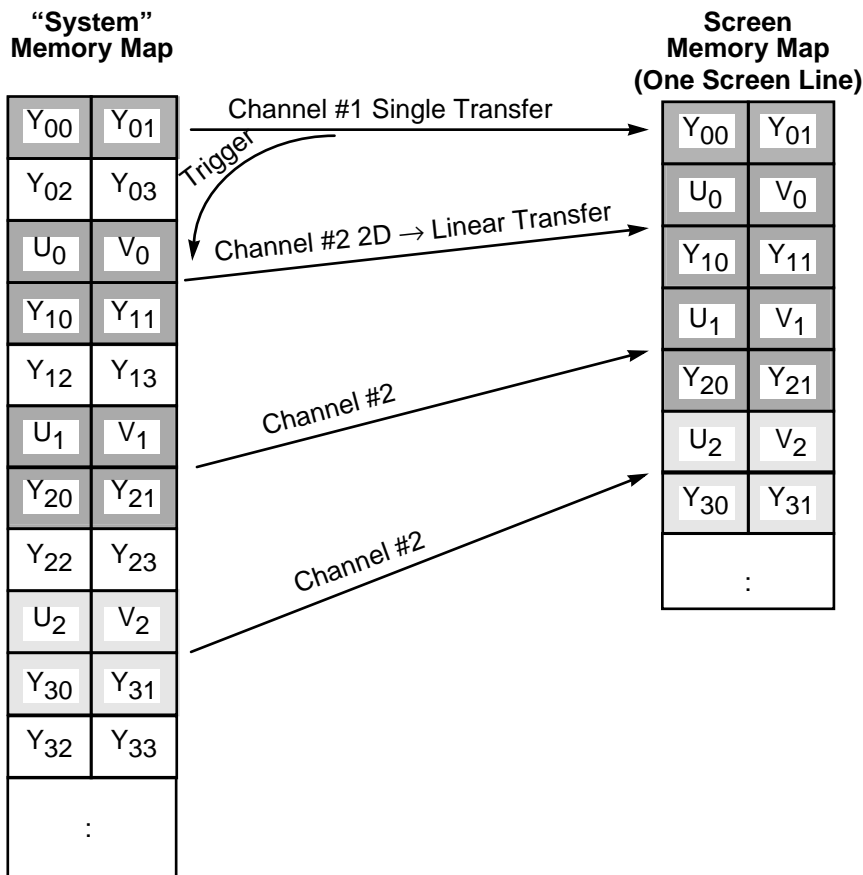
"System" Memory Map

| | |
|---|---|
| $Y_{00}$ | $Y_{01}$ |
| $Y_{02}$ | $Y_{03}$ |
| $U_0$ | $V_0$ |
| $Y_{10}$ | $Y_{11}$ |
| $Y_{12}$ | $Y_{13}$ |
| $U_1$ | $V_1$ |
| $Y_{20}$ | $Y_{21}$ |
| $Y_{22}$ | $Y_{23}$ |
| $U_2$ | $V_2$ |
| $Y_{30}$ | $Y_{31}$ |
| $Y_{32}$ | $Y_{33}$ |
| : | |

Channel #1 Single Transfer

Trigger

Channel #2 2D $\rightarrow$ Linear Transfer

Channel #2

Channel #2

Screen Memory Map (One Screen Line)

| | |
|---|---|
| $Y_{00}$ | $Y_{01}$ |
| $U_0$ | $V_0$ |
| $Y_{10}$ | $Y_{11}$ |
| $U_1$ | $V_1$ |
| $Y_{20}$ | $Y_{21}$ |
| $U_2$ | $V_2$ |
| $Y_{30}$ | $Y_{31}$ |
| : | |